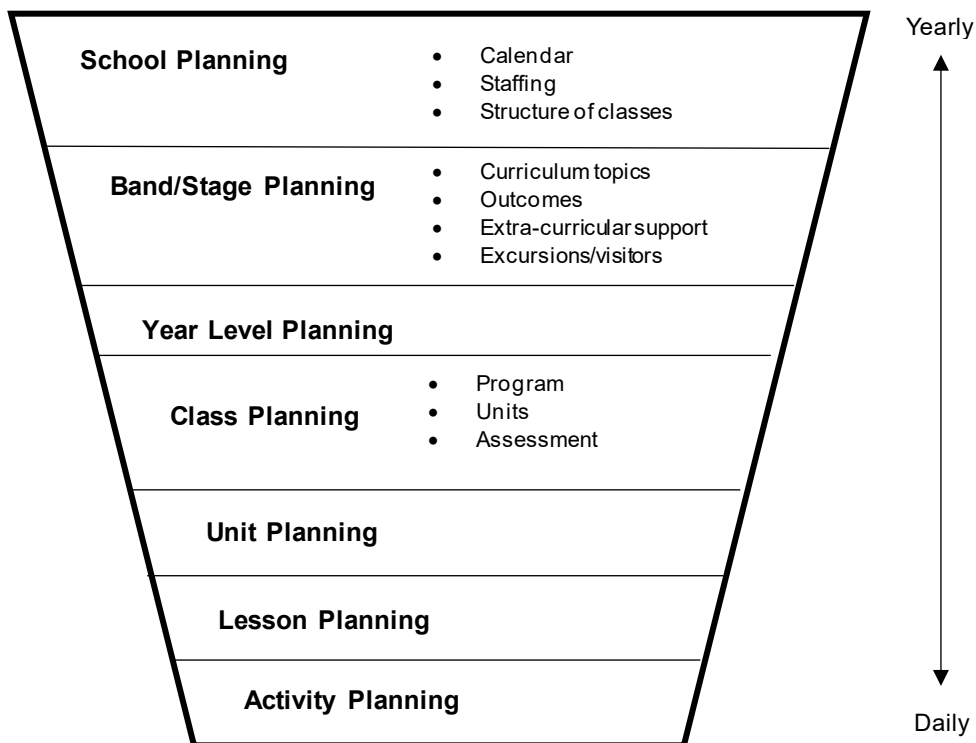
School Planning
- Calendar
- Staffing
- Structure of classes

Band/Stage Planning
- Curriculum topics
- Outcomes
- Extra-curricular support
- Excursions/visitors

Year Level Planning

Class Planning
- Program
- Units
- Assessment

Unit Planning

Lesson Planning

Activity Planning

Yearly

Daily